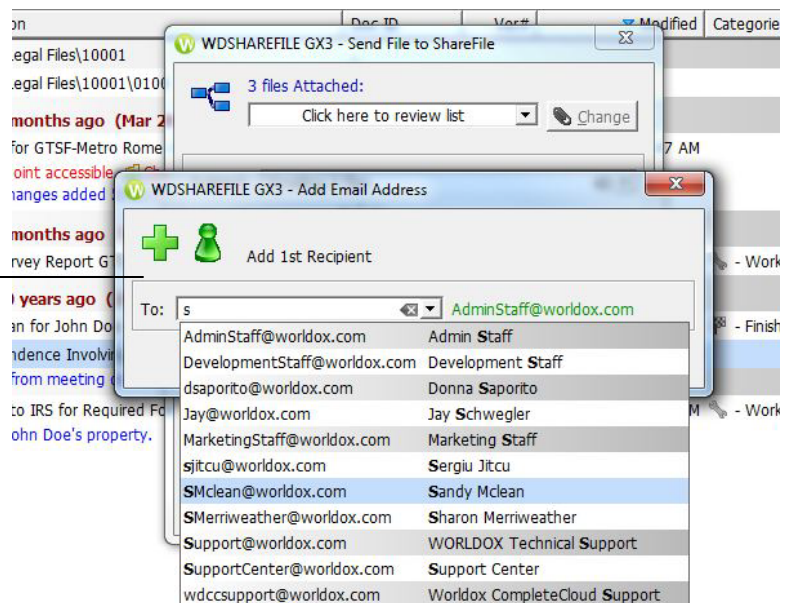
on | Doc ID | Ver# | Modified | Categorie

Legal Files\10001
Legal Files\10001\010

months ago (Mar 2
for GTSF-Metro Rome
oint accessible
nanges added
months ago
rvey Report GT
0 years ago (
an for John Do
ndence Involvi
from meeting
to IRS for Required F
ohn Doe's property.

7 AM
- Work
- Finish
M - Work

WDSHAREFILE GX3 - Send File to ShareFile
3 files Attached:
Click here to review list
Change

WDSHAREFILE GX3 - Add Email Address
Add 1st Recipient
To: s
AdminStaff@worldox.com

| | |
|---|---|
| AdminStaff@worldox.com | Admin Staff |
| DevelopmentStaff@worldox.com | Development Staff |
| dsaporito@worldox.com | Donna Saporito |
| Jay@worldox.com | Jay Schwegler |
| MarketingStaff@worldox.com | Marketing Staff |
| sjitcu@worldox.com | Sergiu Jitcu |
| SMclean@worldox.com | Sandy Mclean |
| SMerriweather@worldox.com | Sharon Merriweather |
| Support@worldox.com | WORLDOX Technical Support |
| SupportCenter@worldox.com | Support Center |
| wdccsupport@worldox.com | Worldox CompleteCloud Support |